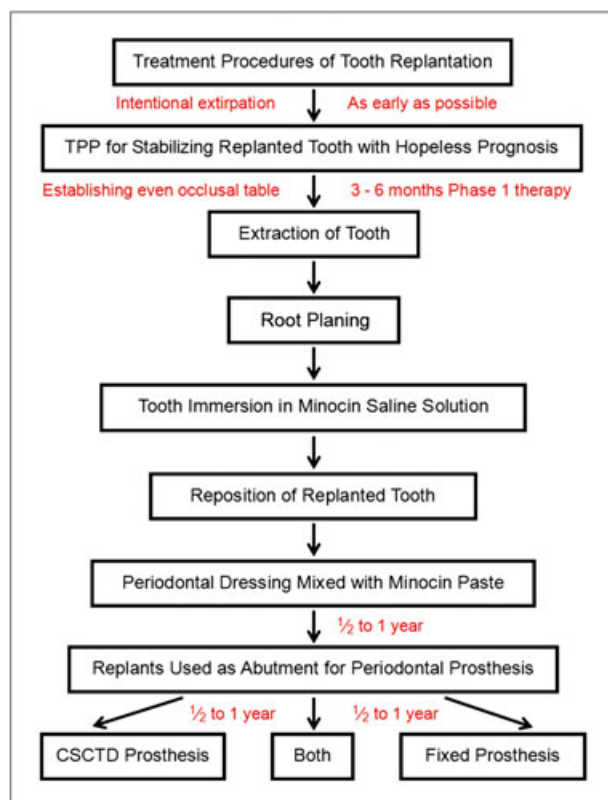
Treatment Procedures of Tooth Replantation

Intentional extirpation

As early as possible

TPP for Stabilizing Replanted Tooth with Hopeless Prognosis

Establishing even occlusal table

3 - 6 months Phase 1 therapy

Extraction of Tooth

Root Planing

Tooth Immersion in Minocin Saline Solution

Reposition of Replanted Tooth

Periodontal Dressing Mixed with Minocin Paste

½ to 1 year

Replants Used as Abutment for Periodontal Prosthesis

½ to 1 year

½ to 1 year

CSCTD Prosthesis

Both

Fixed Prosthesis